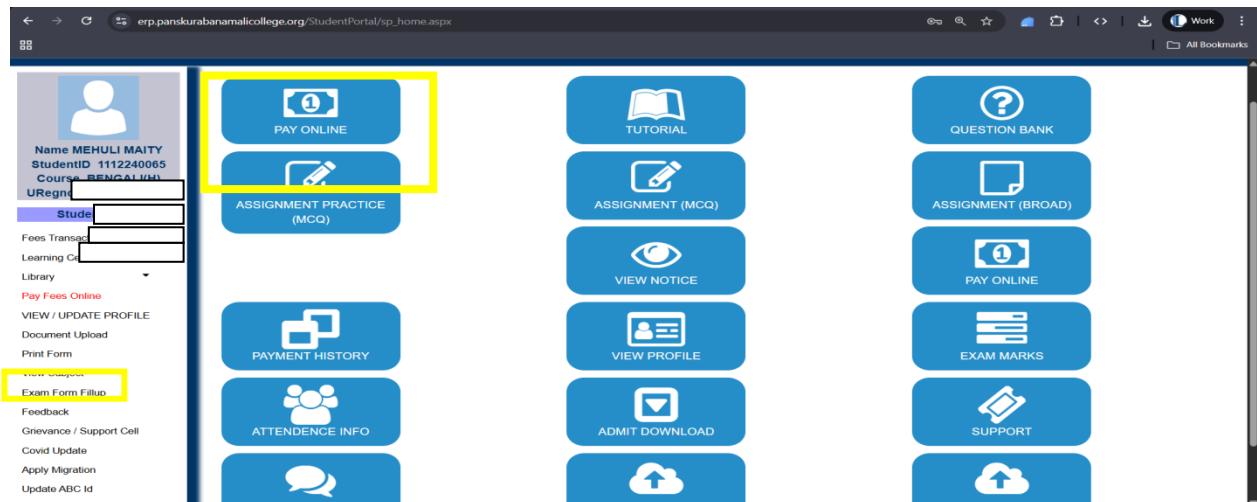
erp.panskurabanamalicollege.org/StudentPortal/sp_home.aspx

Work

All Bookmarks

Name MEHULI MAITY
StudentID 1112240065
Course BENGALI(H)
URegno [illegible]

Stude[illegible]

Fees Transac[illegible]
Learning Ce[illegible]
Library
Pay Fees Online
VIEW / UPDATE PROFILE
Document Upload
Print Form
View Subject
Exam Form Fillup
Feedback
Grievance / Support Cell
Covid Update
Apply Migration
Update ABC Id

PAY ONLINE
TUTORIAL
QUESTION BANK
ASSIGNMENT PRACTICE (MCQ)
ASSIGNMENT (MCQ)
ASSIGNMENT (BROAD)
VIEW NOTICE
PAY ONLINE
PAYMENT HISTORY
VIEW PROFILE
EXAM MARKS
ATTENDENCE INFO
ADMIT DOWNLOAD
SUPPORT